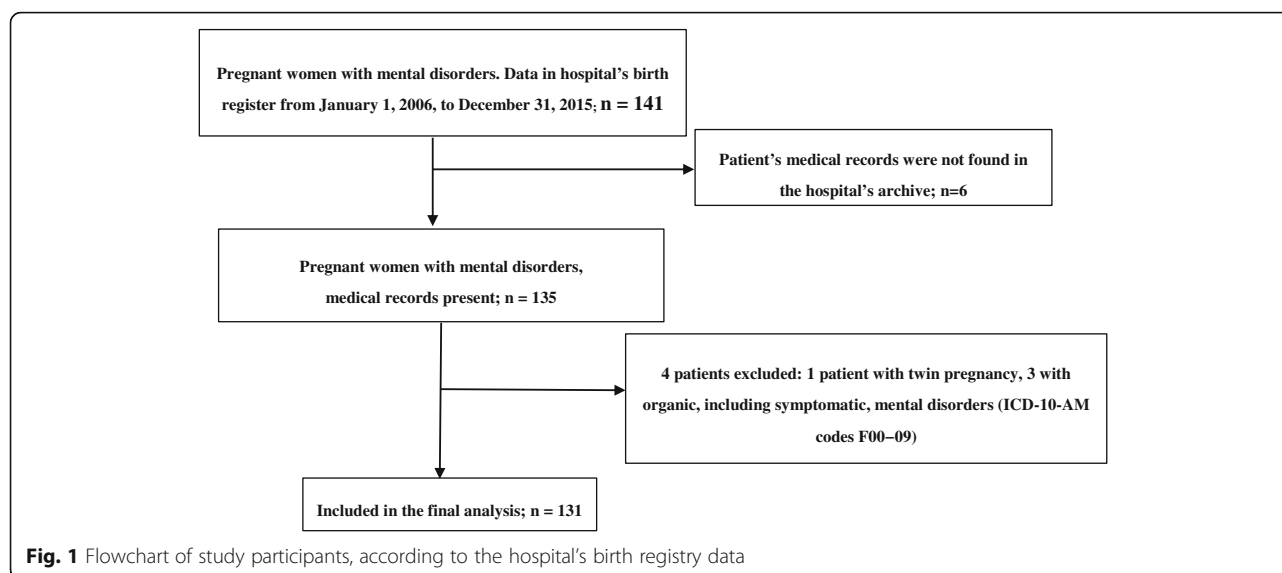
Pregnant women with mental disorders. Data in hospital's birth register from January 1, 2006, to December 31, 2015; n = 141

Patient's medical records were not found in the hospital's archive; n=6

Pregnant women with mental disorders, medical records present; n = 135

4 patients excluded: 1 patient with twin pregnancy, 3 with organic, including symptomatic, mental disorders (ICD-10-AM codes F00–09)

Included in the final analysis; n = 131

Fig. 1 Flowchart of study participants, according to the hospital's birth registry data